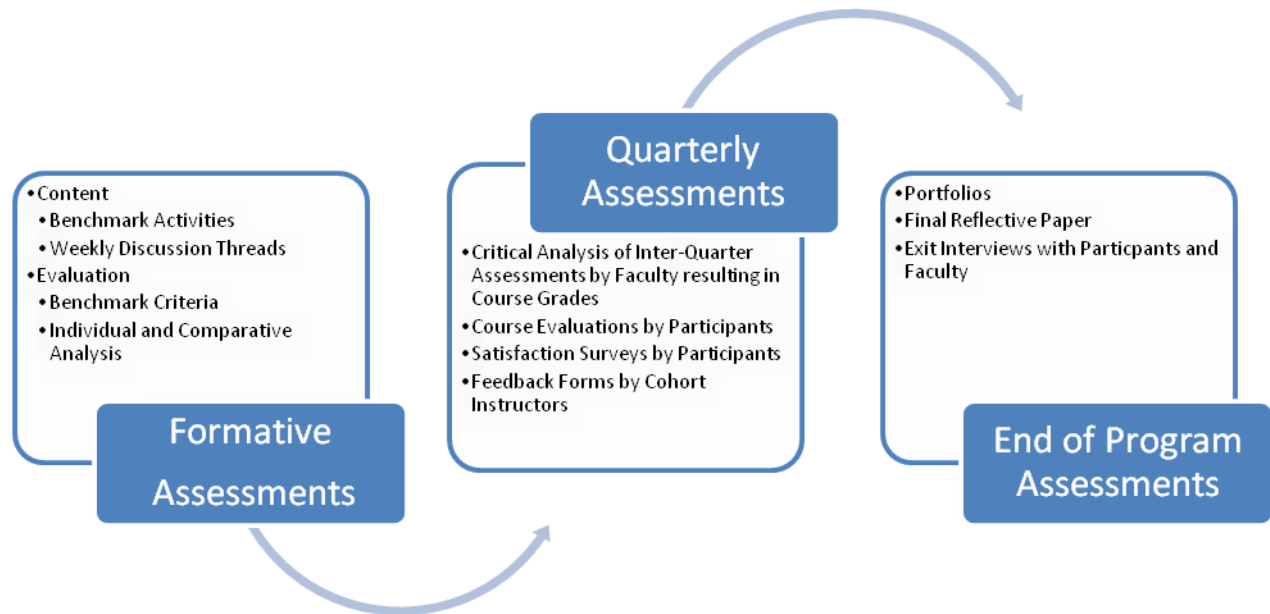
- Content
  - Benchmark Activities
  - Weekly Discussion Threads
- Evaluation
  - Benchmark Criteria
  - Individual and Comparative Analysis

Formative Assessments

Quarterly Assessments

- Critical Analysis of Inter-Quarter Assessments by Faculty resulting in Course Grades
- Course Evaluations by Participants
- Satisfaction Surveys by Participants
- Feedback Forms by Cohort Instructors

- Portfolios
- Final Reflective Paper
- Exit Interviews with Particpants and Faculty

End of Program Assessments